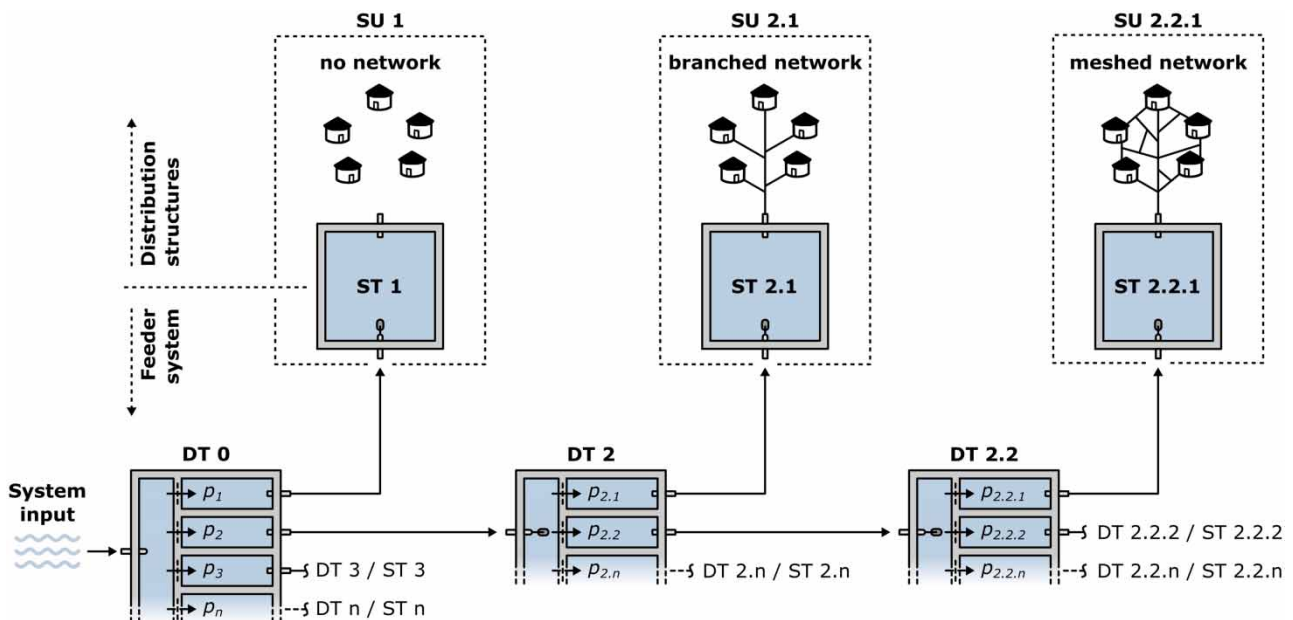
SU 1

no network

SU 2.1

branched network

SU 2.2.1

meshed network

Distribution structures

Feeder system

ST 1

ST 2.1

ST 2.2.1

DT 0

DT 2

DT 2.2

System input

$p_1$

$p_2$

$p_3$

$p_n$

DT 3 / ST 3

DT n / ST n

$p_{2.1}$

$p_{2.2}$

$p_{2.n}$

DT 2.n / ST 2.n

$p_{2.2.1}$

$p_{2.2.2}$

$p_{2.2.n}$

DT 2.2.2 / ST 2.2.2

DT 2.2.n / ST 2.2.n